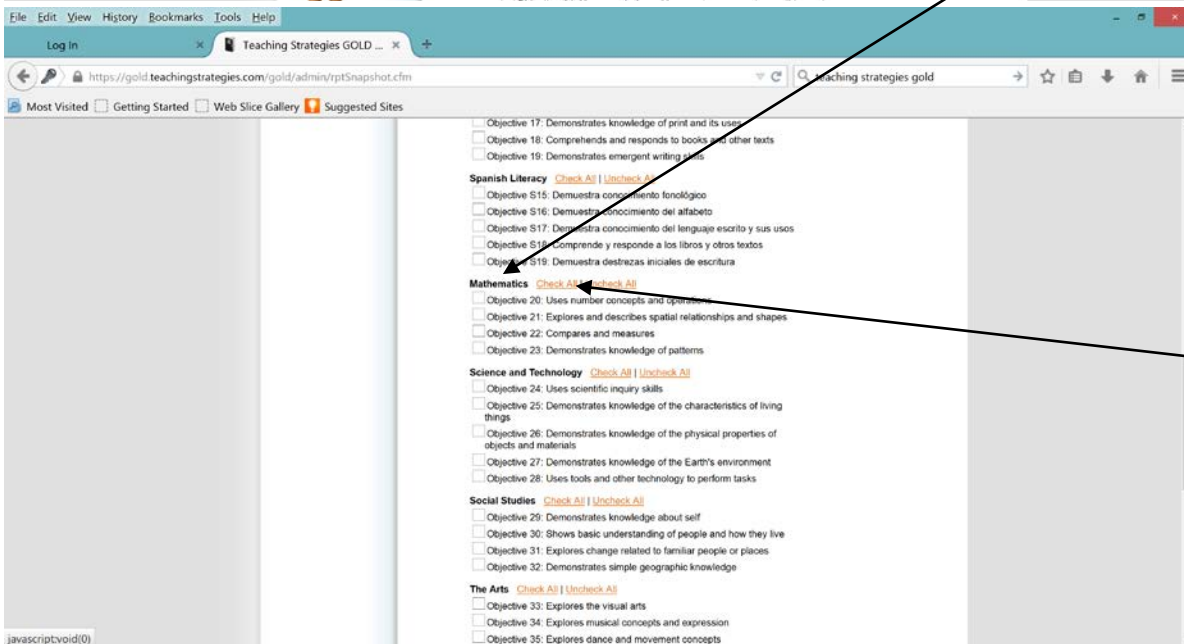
File Edit View History Bookmarks Tools Help

Log In

Teaching Strategies GOLD ...

https://gold.teachingstrategies.com/gold/admin/rptSnapshot.cfm

teaching strategies gold

Most Visited Getting Started Web Slice Gallery Suggested Sites

Objective 17: Demonstrates knowledge of print and its uses
Objective 18: Comprehends and responds to books and other texts
Objective 19: Demonstrates emergent writing skills

Spanish Literacy Check All | Uncheck All
Objective S15: Demuestra conocimiento fonológico
Objective S16: Demuestra conocimiento del alfabeto
Objective S17: Demuestra conocimiento del lenguaje escrito y sus usos
Objective S18: Comprende y responde a los libros y otros textos
Objective S19: Demuestra destrezas iniciales de escritura

Mathematics Check All | Uncheck All
Objective 20: Uses number concepts and operations
Objective 21: Explores and describes spatial relationships and shapes
Objective 22: Compares and measures
Objective 23: Demonstrates knowledge of patterns

Science and Technology Check All | Uncheck All
Objective 24: Uses scientific inquiry skills
Objective 25: Demonstrates knowledge of the characteristics of living things
Objective 26: Demonstrates knowledge of the physical properties of objects and materials
Objective 27: Demonstrates knowledge of the Earth's environment
Objective 28: Uses tools and other technology to perform tasks

Social Studies Check All | Uncheck All
Objective 29: Demonstrates knowledge about self
Objective 30: Shows basic understanding of people and how they live
Objective 31: Explores change related to familiar people or places
Objective 32: Demonstrates simple geographic knowledge

The Arts Check All | Uncheck All
Objective 33: Explores the visual arts
Objective 34: Explores musical concepts and expression
Objective 35: Explores dance and movement concepts

javascript:void(0)